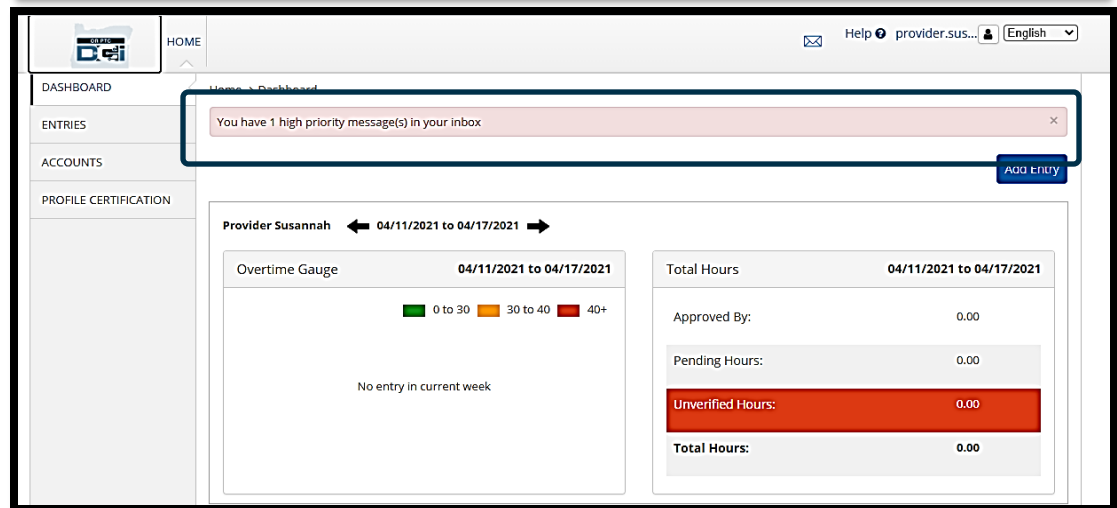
OR PTC
DCI

HOME

Help ❓ provider.sus... English

DASHBOARD
ENTRIES
ACCOUNTS
PROFILE CERTIFICATION

Home > Dashboard

You have 1 high priority message(s) in your inbox ×

Add Entry

Provider Susannah 04/11/2021 to 04/17/2021

Overtime Gauge 04/11/2021 to 04/17/2021

0 to 30 30 to 40 40+

No entry in current week

Total Hours 04/11/2021 to 04/17/2021

| | |
|---|---|
| Approved By: | 0.00 |
| Pending Hours: | 0.00 |
| Unverified Hours: | 0.00 |
| Total Hours: | 0.00 |